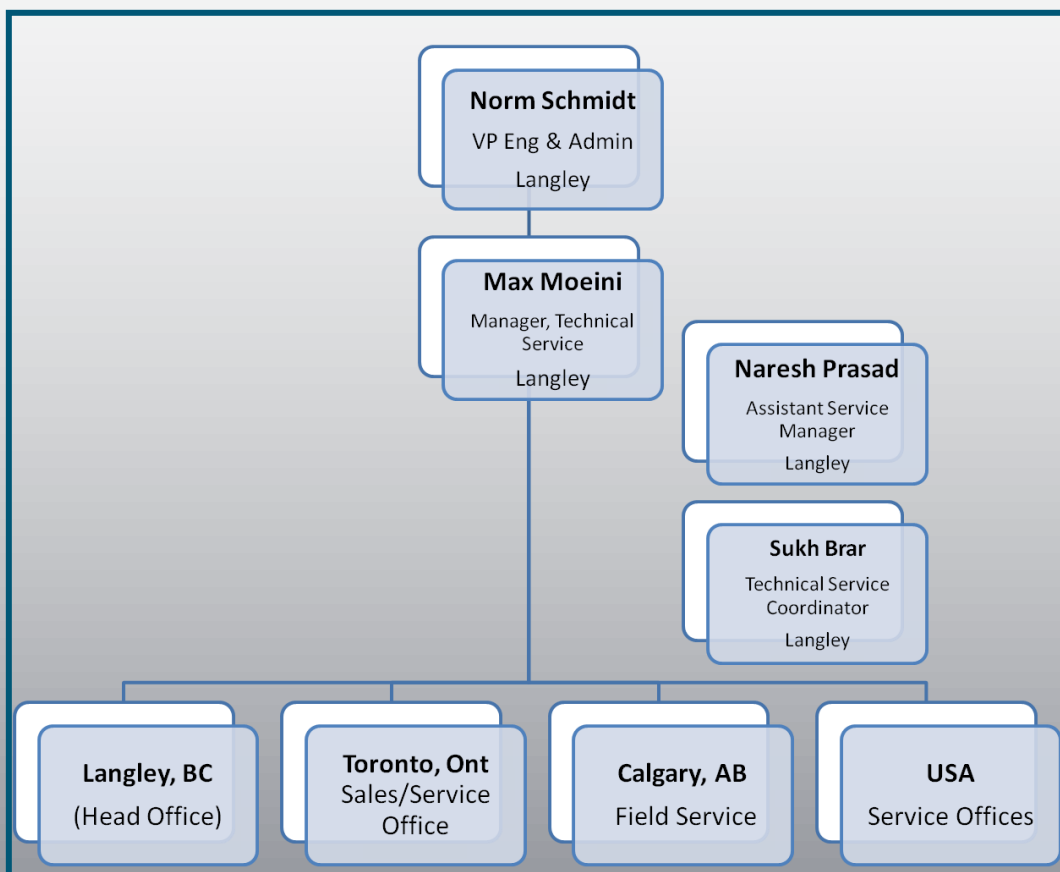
Norm Schmidt
VP Eng & Admin
Langley

Max Moeini
Manager, Technical Service
Langley

Naresh Prasad
Assistant Service Manager
Langley

Sukh Brar
Technical Service Coordinator
Langley

Langley, BC
(Head Office)

Toronto, Ont
Sales/Service Office

Calgary, AB
Field Service

USA
Service Offices